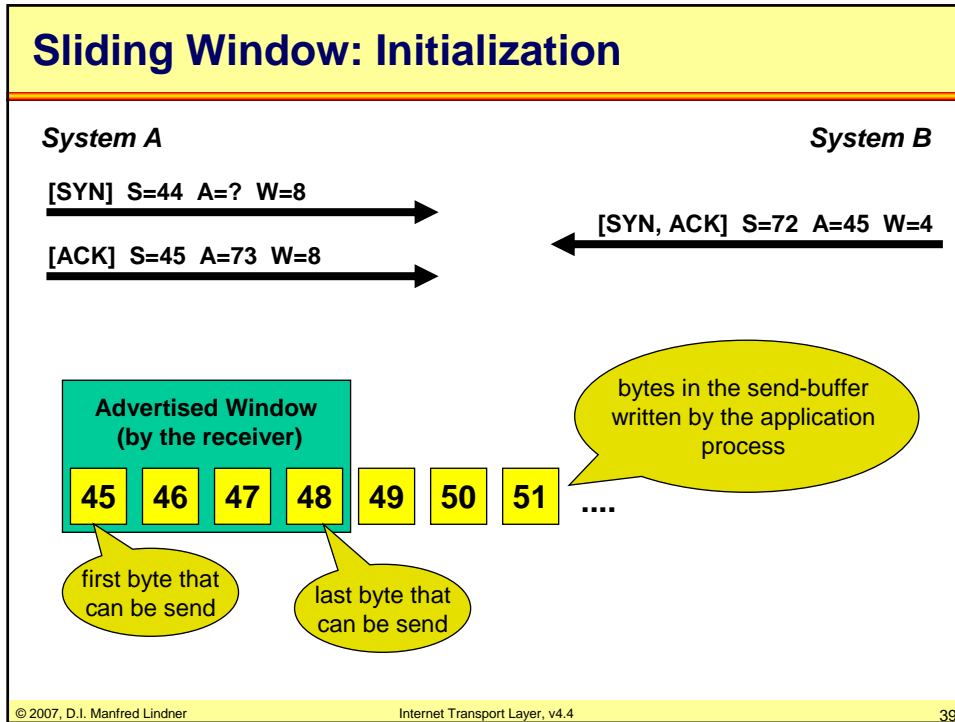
Sliding Window: Initialization

System A

System B

[SYN] S=44 A=? W=8

[SYN, ACK] S=72 A=45 W=4

[ACK] S=45 A=73 W=8

Advertised Window (by the receiver)

bytes in the send-buffer written by the application process

45 46 47 48 49 50 51 ....

first byte that can be send

last byte that can be send

© 2007, D.I. Manfred Lindner

Internet Transport Layer, v4.4

39